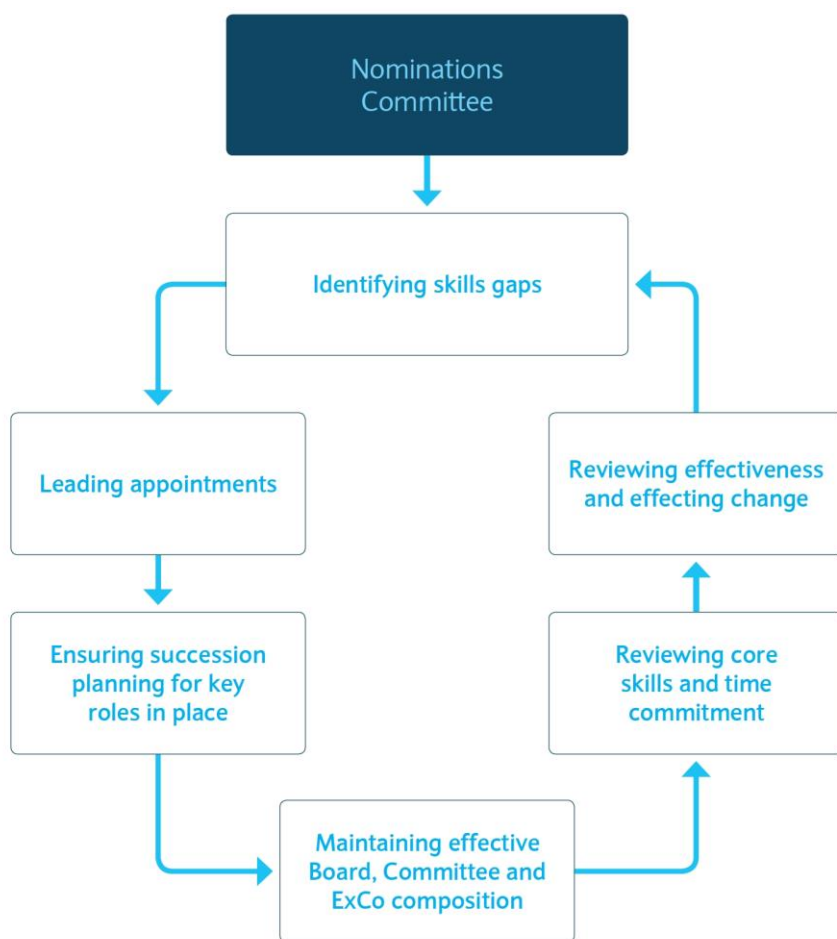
Nominations Committee

Identifying skills gaps

Leading appointments

Ensuring succession planning for key roles in place

Maintaining effective Board, Committee and ExCo composition

Reviewing core skills and time commitment

Reviewing effectiveness and effecting change